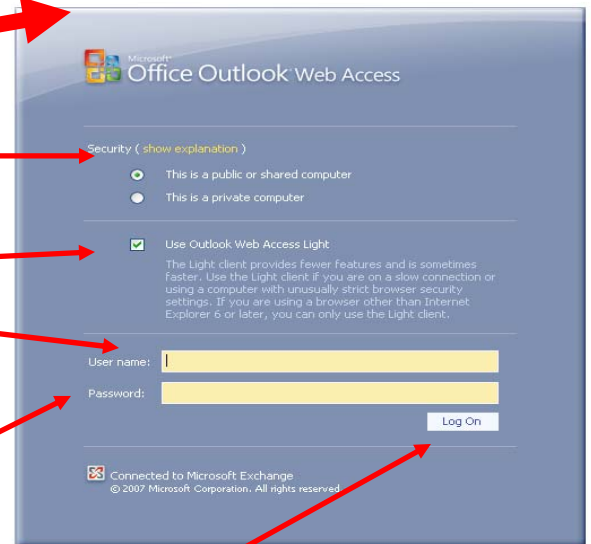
Microsoft
Office Outlook Web Access

Security ( show explanation )

This is a public or shared computer

This is a private computer

Use Outlook Web Access Light

The Light client provides fewer features and is sometimes faster. Use the Light client if you are on a slow connection or using a computer with unusually strict browser security settings. If you are using a browser other than Internet Explorer 6 or later, you can only use the Light client.

User name:

Password:

Log On

Connected to Microsoft Exchange
© 2007 Microsoft Corporation. All rights reserved